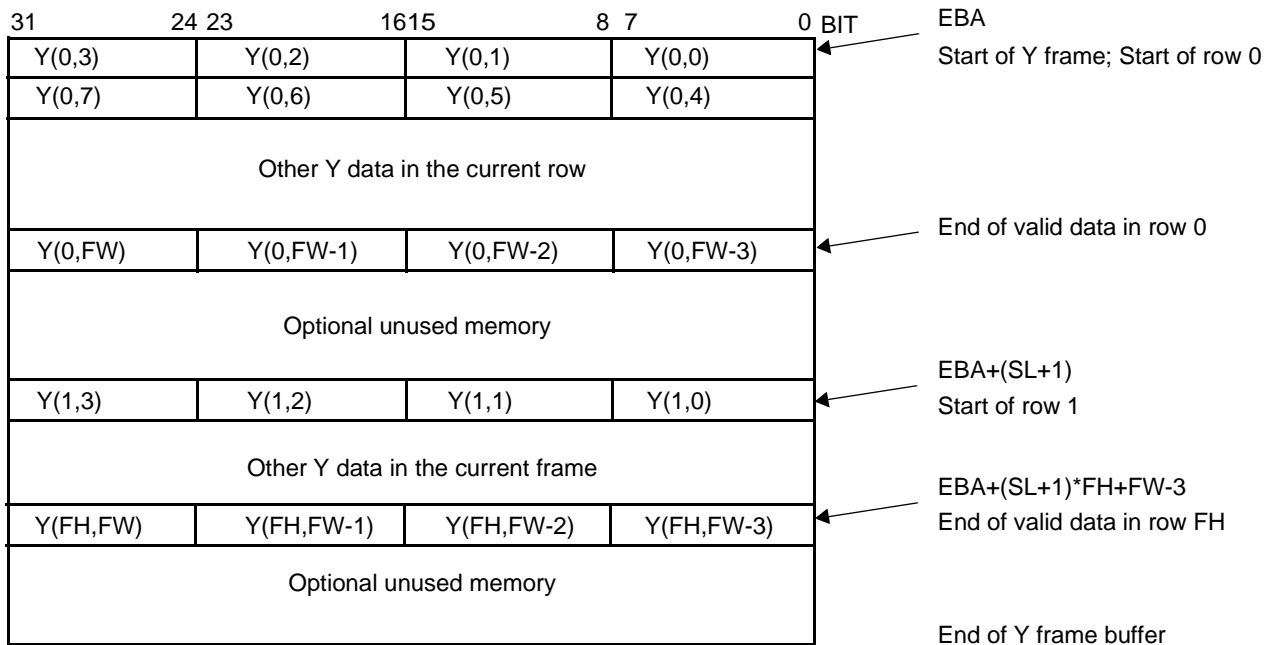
31 24 23 1615 8 7 0 BIT

| | | | |
|---|---|---|---|
| Y(0,3) | Y(0,2) | Y(0,1) | Y(0,0) |
| Y(0,7) | Y(0,6) | Y(0,5) | Y(0,4) |

Other Y data in the current row

| | | | |
|---|---|---|---|
| Y(0,FW) | Y(0,FW-1) | Y(0,FW-2) | Y(0,FW-3) |

Optional unused memory

| | | | |
|---|---|---|---|
| Y(1,3) | Y(1,2) | Y(1,1) | Y(1,0) |

Other Y data in the current frame

| | | | |
|---|---|---|---|
| Y(FH,FW) | Y(FH,FW-1) | Y(FH,FW-2) | Y(FH,FW-3) |

Optional unused memory

EBA
Start of Y frame; Start of row 0

End of valid data in row 0

EBA+(SL+1)
Start of row 1

EBA+(SL+1)*FH+FW-3
End of valid data in row FH

End of Y frame buffer